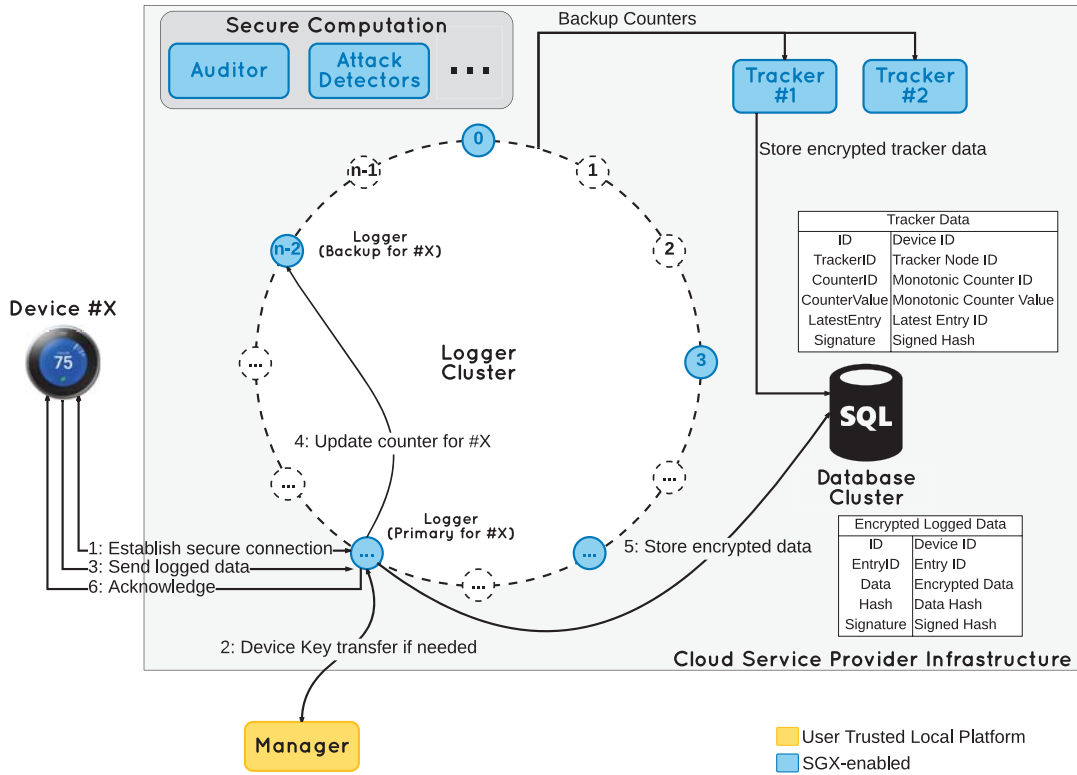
Secure Computation

Auditor

Attack Detectors

...

Backup Counters

Tracker #1

Tracker #2

Store encrypted tracker data

0

1

n-1

2

n-2

Logger (Backup for #X)

Tracker Data

| ID | Device ID |
|---|---|
| TrackerID | Tracker Node ID |
| CounterID | Monotonic Counter ID |
| CounterValue | Monotonic Counter Value |
| LatestEntry | Latest Entry ID |
| Signature | Signed Hash |

Device #X

75

Logger Cluster

3

...

SQL

Database Cluster

4: Update counter for #X

...

...

Logger (Primary for #X)

Encrypted Logged Data

| ID | Device ID |
|---|---|
| EntryID | Entry ID |
| Data | Encrypted Data |
| Hash | Data Hash |
| Signature | Signed Hash |

1: Establish secure connection

3: Send logged data

6: Acknowledge

...

...

5: Store encrypted data

...

2: Device Key transfer if needed

Cloud Service Provider Infrastructure

Manager

User Trusted Local Platform

SGX-enabled